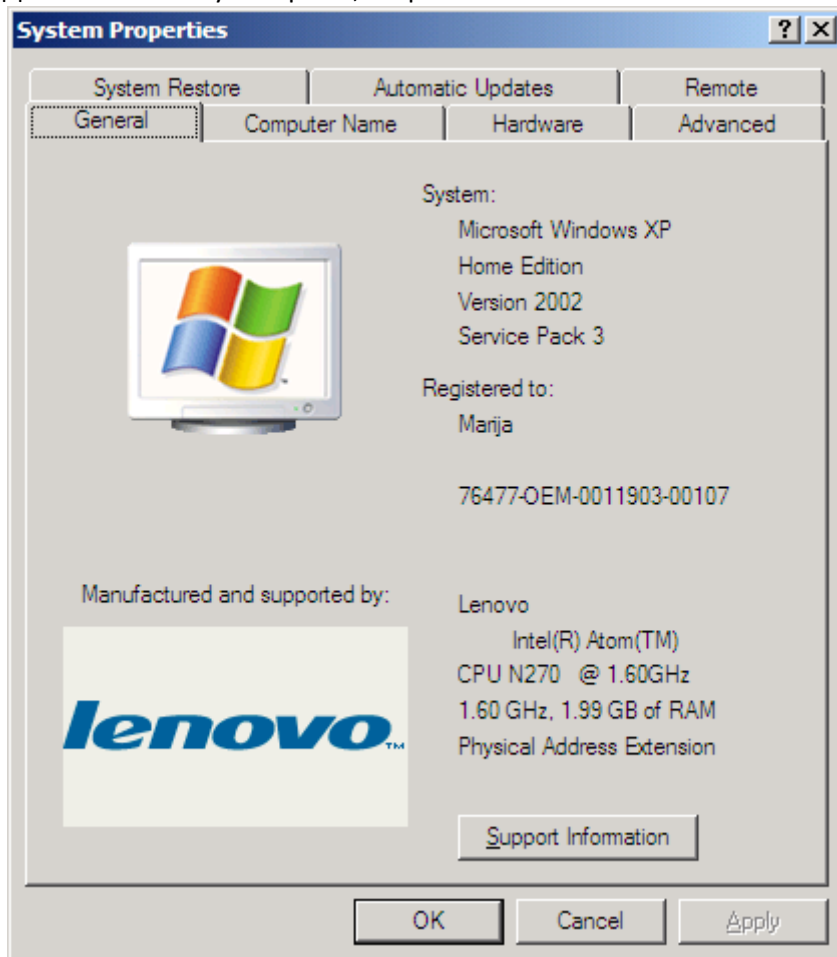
System Properties

?
X

System Restore
Automatic Updates
Remote
General
Computer Name
Hardware
Advanced

System:
Microsoft Windows XP
Home Edition
Version 2002
Service Pack 3

Registered to:
Marija

76477-OEM-0011903-00107

Manufactured and supported by:

lenovo™

Lenovo
Intel(R) Atom(TM)
CPU N270 @ 1.60GHz
1.60 GHz, 1.99 GB of RAM
Physical Address Extension

Support Information

OK
Cancel
Apply